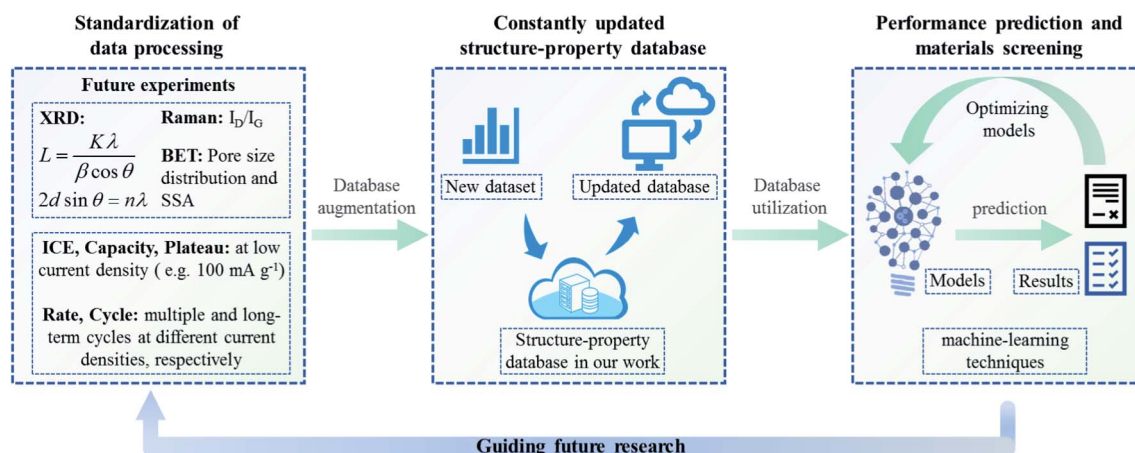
Standardization of data processing

Future experiments

XRD:

$L = \frac{K\lambda}{\beta \cos\theta}$

$2d \sin\theta = n\lambda$

Raman: $I_D/I_G$

BET: Pore size distribution and SSA

ICE, Capacity, Plateau: at low current density ( e.g. 100 mA g$^{-1}$)

Rate, Cycle: multiple and long-term cycles at different current densities, respectively

Database augmentation

Constantly updated structure-property database

New dataset

Updated database

Structure-property database in our work

Database utilization

Performance prediction and materials screening

Optimizing models

prediction

Models

Results

machine-learning techniques

Guiding future research